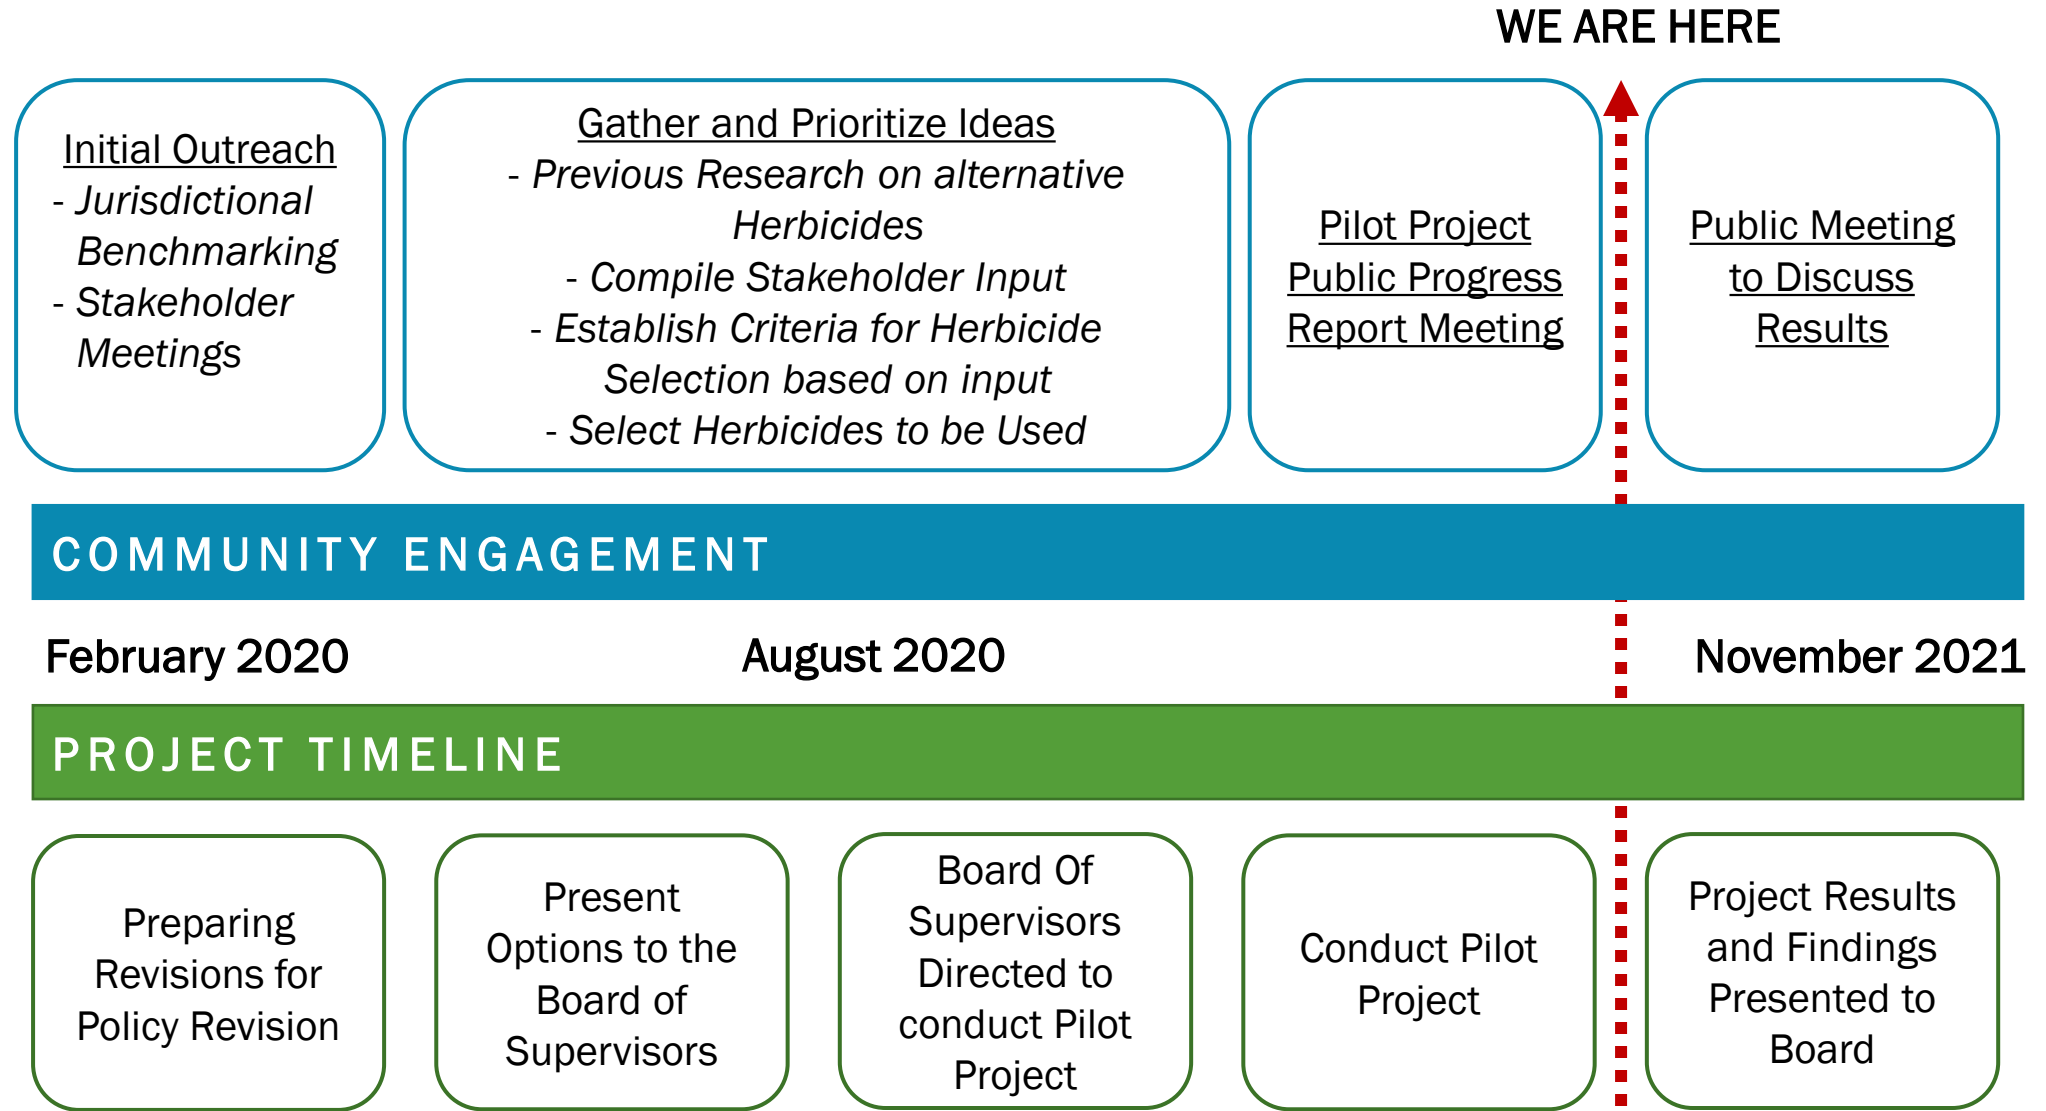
WE ARE HERE

Initial Outreach
- Jurisdictional Benchmarking
- Stakeholder Meetings

Gather and Prioritize Ideas
- Previous Research on alternative Herbicides
- Compile Stakeholder Input
- Establish Criteria for Herbicide Selection based on input
- Select Herbicides to be Used

Pilot Project Public Progress Report Meeting

Public Meeting to Discuss Results

COMMUNITY ENGAGEMENT

February 2020

August 2020

November 2021

PROJECT TIMELINE

Preparing Revisions for Policy Revision

Present Options to the Board of Supervisors

Board Of Supervisors Directed to conduct Pilot Project

Conduct Pilot Project

Project Results and Findings Presented to Board